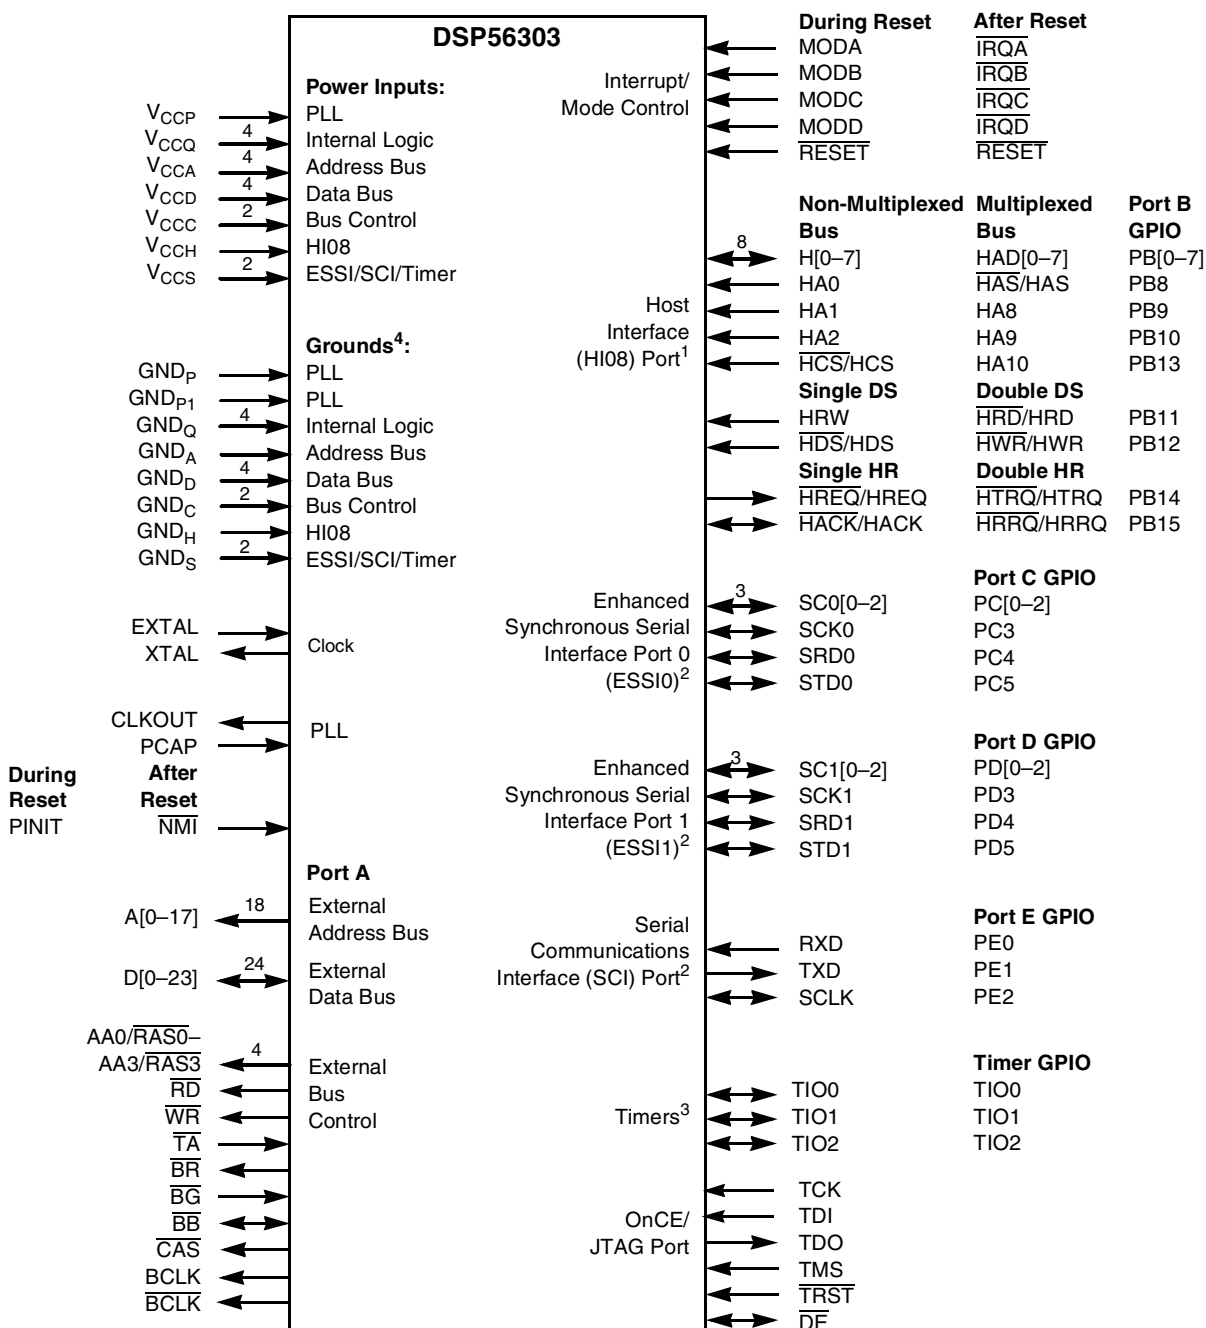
DSP56303

During Reset
After Reset

MODA $\overline{IRQA}$
MODB $\overline{IRQB}$
MODC $\overline{IRQC}$
MODD $\overline{IRQD}$
$\overline{RESET}$ $\overline{RESET}$

Interrupt/ Mode Control

Power Inputs:
$V_{CCP}$ PLL
$V_{CCQ}$ 4 Internal Logic
$V_{CCA}$ 4 Address Bus
$V_{CCD}$ 4 Data Bus
$V_{CCC}$ 2 Bus Control
$V_{CCH}$ HI08
$V_{CCS}$ 2 ESSI/SCI/Timer

Non-Multiplexed Bus | Multiplexed Bus | Port B GPIO
8 H[0–7] | HAD[0–7] | PB[0–7]
HA0 | $\overline{HAS}$/HAS | PB8
HA1 | HA8 | PB9
HA2 | HA9 | PB10
$\overline{HCS}$/HCS | HA10 | PB13
Single DS | Double DS
HRW | $\overline{HRD}$/HRD | PB11
$\overline{HDS}$/HDS | $\overline{HWR}$/HWR | PB12
Single HR | Double HR
$\overline{HREQ}$/HREQ | $\overline{HTRQ}$/HTRQ | PB14
$\overline{HACK}$/HACK | $\overline{HRRQ}$/HRRQ | PB15

Host Interface (HI08) Port$^1$

Grounds$^4$:
$GND_P$ PLL
$GND_{P1}$ PLL
$GND_Q$ 4 Internal Logic
$GND_A$ Address Bus
$GND_D$ 4 Data Bus
$GND_C$ 2 Bus Control
$GND_H$ HI08
$GND_S$ 2 ESSI/SCI/Timer

EXTAL
XTAL
Clock

CLKOUT
PCAP
PLL

During Reset
PINIT
After Reset
$\overline{NMI}$

Enhanced Synchronous Serial Interface Port 0 (ESSI0)$^2$
3 SC0[0–2] PC[0–2]
SCK0 PC3
SRD0 PC4
STD0 PC5

Port C GPIO

Enhanced Synchronous Serial Interface Port 1 (ESSI1)$^2$
3 SC1[0–2] PD[0–2]
SCK1 PD3
SRD1 PD4
STD1 PD5

Port D GPIO

Port A
A[0–17] 18 External Address Bus
D[0–23] 24 External Data Bus

Serial Communications Interface (SCI) Port$^2$
Port E GPIO
RXD PE0
TXD PE1
SCLK PE2

AA0/$\overline{RAS0}$– AA3/$\overline{RAS3}$ 4
$\overline{RD}$
$\overline{WR}$
$\overline{TA}$
$\overline{BR}$
$\overline{BG}$
$\overline{BB}$
$\overline{CAS}$
BCLK
$\overline{BCLK}$
External Bus Control

Timers$^3$
Timer GPIO
TIO0 TIO0
TIO1 TIO1
TIO2 TIO2

OnCE/ JTAG Port
TCK
TDI
TDO
TMS
$\overline{TRST}$
$\overline{DE}$